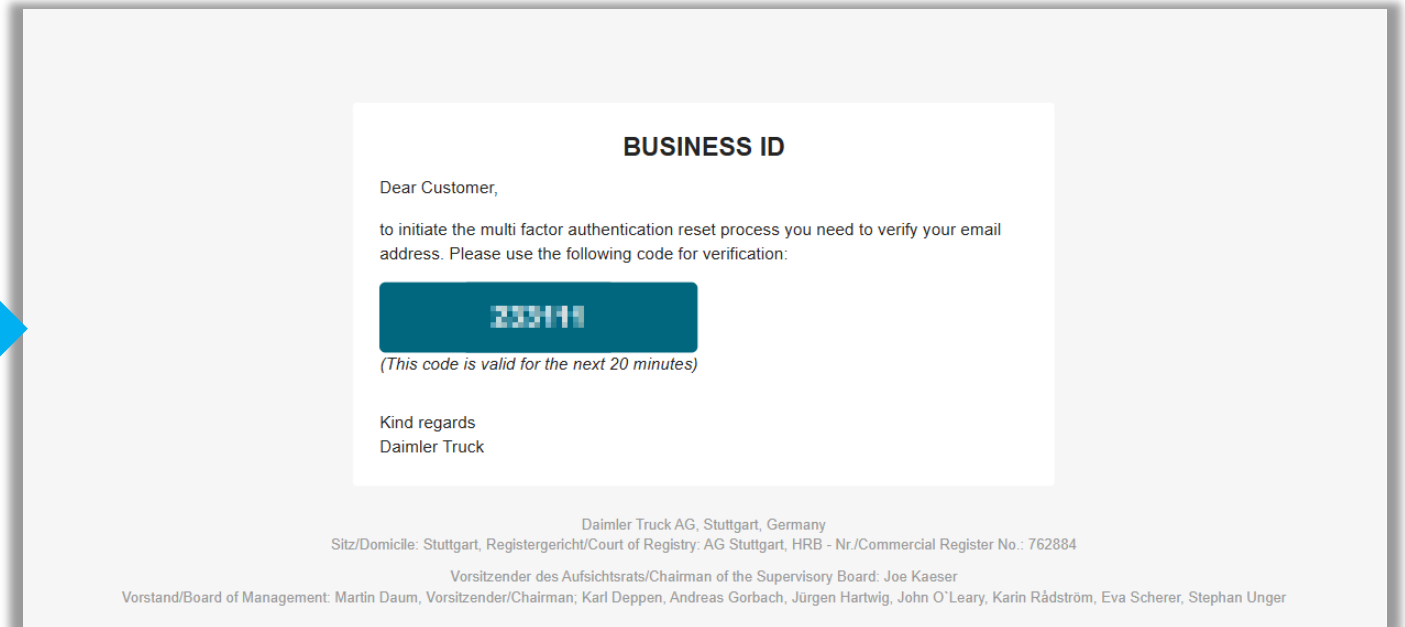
BUSINESS ID

Dear Customer,

to initiate the multi factor authentication reset process you need to verify your email address. Please use the following code for verification:

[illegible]

(This code is valid for the next 20 minutes)

Kind regards
Daimler Truck

Daimler Truck AG, Stuttgart, Germany
Sitz/Domicile: Stuttgart, Registergericht/Court of Registry: AG Stuttgart, HRB - Nr./Commercial Register No.: 762884

Vorsitzender des Aufsichtsrats/Chairman of the Supervisory Board: Joe Kaeser
Vorstand/Board of Management: Martin Daum, Vorsitzender/Chairman; Karl Deppen, Andreas Gorbach, Jürgen Hartwig, John O`Leary, Karin Rådström, Eva Scherer, Stephan Unger